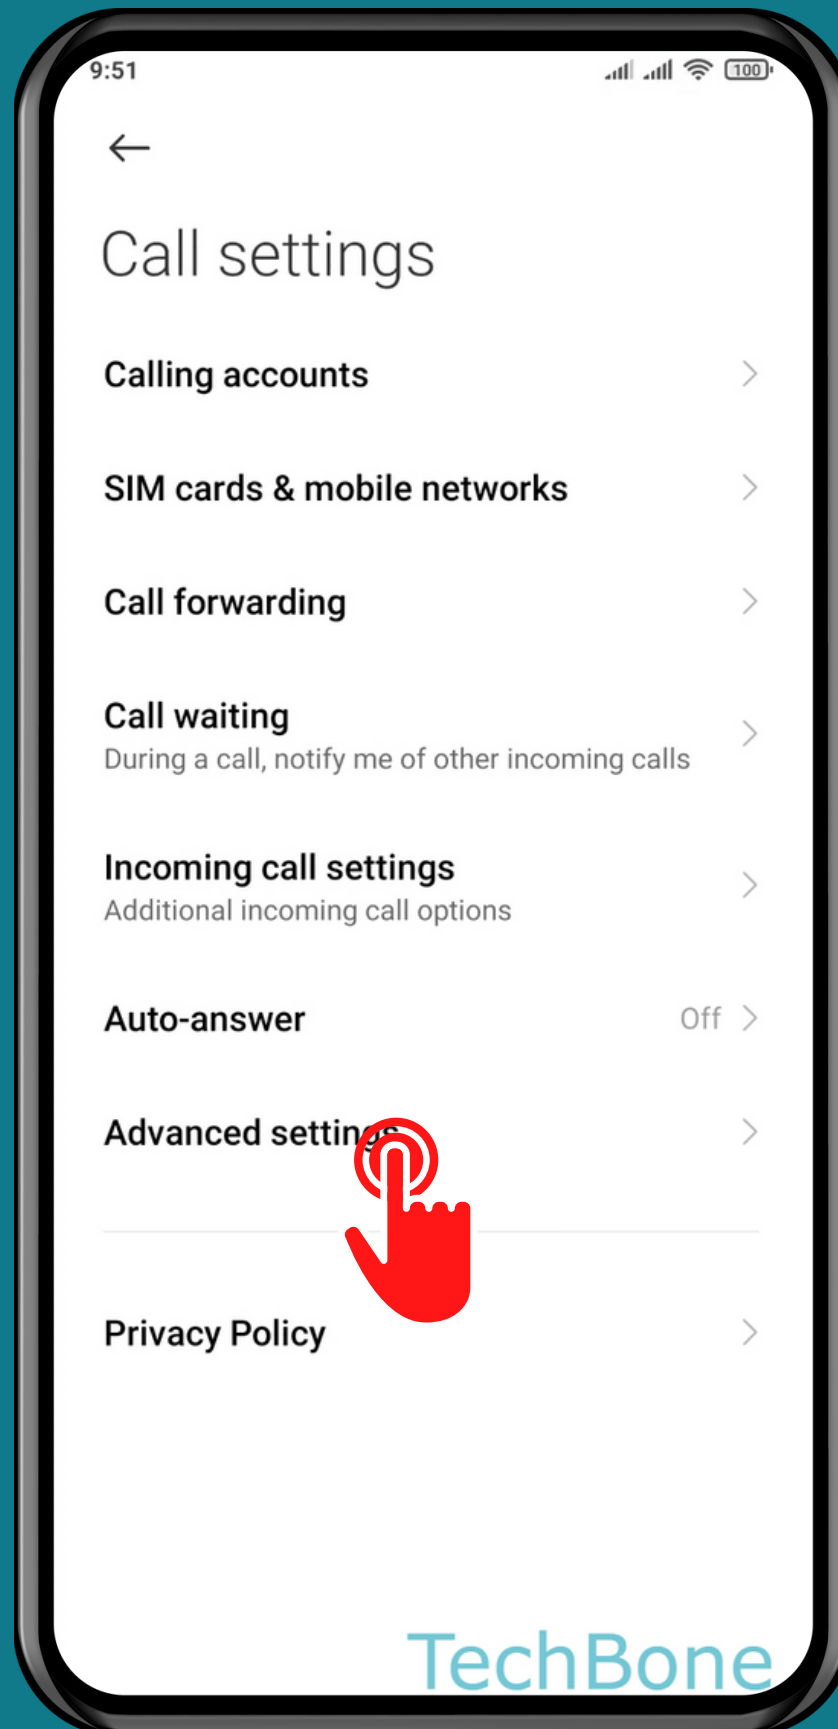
9:51
100

Call settings

Calling accounts

SIM cards & mobile networks

Call forwarding

Call waiting
During a call, notify me of other incoming calls

Incoming call settings
Additional incoming call options

Auto-answer
Off

Advanced settin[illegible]

Privacy Policy

TechBone